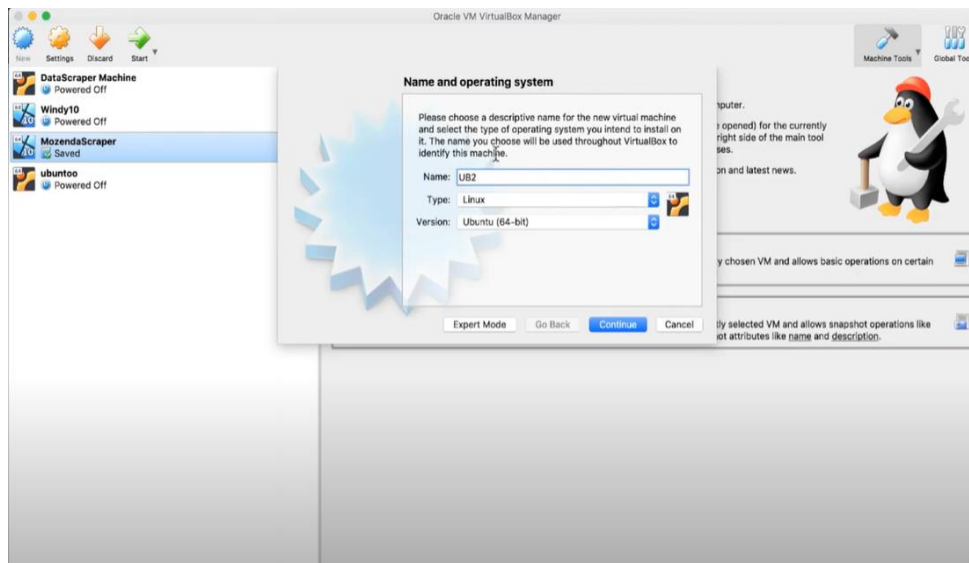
Oracle VM VirtualBox Manager

New Settings Discard Start

Machine Tools Global Too

DataScraper Machine
Powered Off

Windy10
Powered Off

MozendaScraper
Saved

ubuntoo
Powered Off

Name and operating system

Please choose a descriptive name for the new virtual machine and select the type of operating system you intend to install on it. The name you choose will be used throughout VirtualBox to identify this machine.

Name: UB2

Type: Linux

Version: Ubuntu (64-bit)

Expert Mode Go Back Continue Cancel

mputer.

e opened) for the currently right side of the main tool ses.

on and latest news.

y chosen VM and allows basic operations on certain

tly selected VM and allows snapshot operations like ot attributes like name and description.